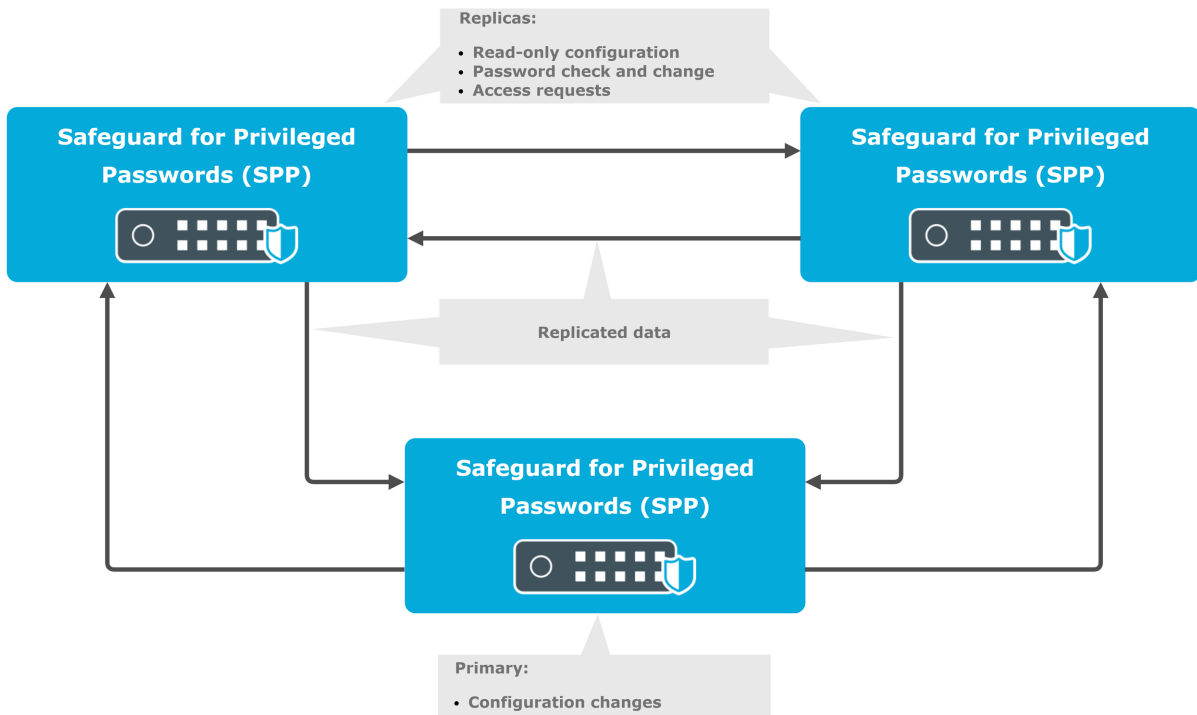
Replicas:

• Read-only configuration
• Password check and change
• Access requests

Safeguard for Privileged Passwords (SPP)

Safeguard for Privileged Passwords (SPP)

Replicated data

Safeguard for Privileged Passwords (SPP)

Primary:

• Configuration changes